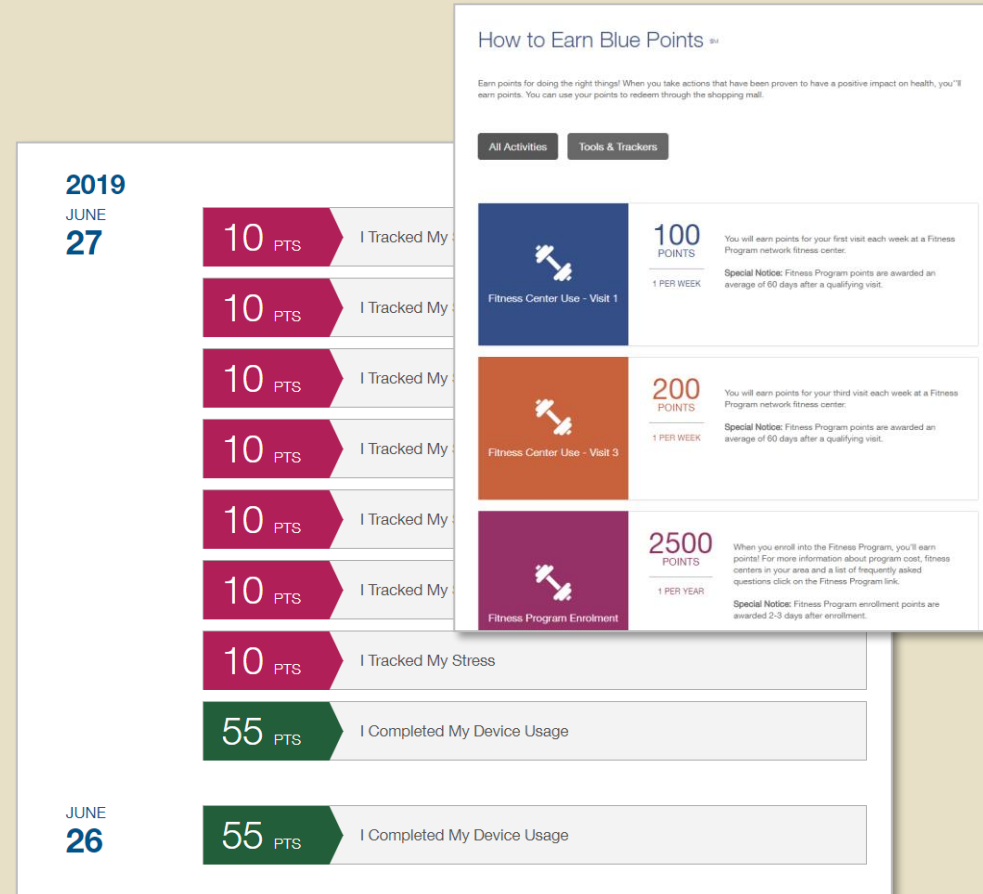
How to Earn Blue Points SM

Earn points for doing the right things! When you take actions that have been proven to have a positive impact on health, you''ll earn points. You can use your points to redeem through the shopping mall.

All Activities

Tools & Trackers

Fitness Center Use - Visit 1

100
POINTS
1 PER WEEK

You will earn points for your first visit each week at a Fitness Program network fitness center.

Special Notice: Fitness Program points are awarded an average of 60 days after a qualifying visit.

Fitness Center Use - Visit 3

200
POINTS
1 PER WEEK

You will earn points for your third visit each week at a Fitness Program network fitness center.

Special Notice: Fitness Program points are awarded an average of 60 days after a qualifying visit.

Fitness Program Enrolment

2500
POINTS
1 PER YEAR

When you enroll into the Fitness Program, you'll earn points! For more information about program cost, fitness centers in your area and a list of frequently asked questions click on the Fitness Program link.

Special Notice: Fitness Program enrollment points are awarded 2-3 days after enrollment.

2019
JUNE
27

10 PTS I Tracked My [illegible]

10 PTS I Tracked My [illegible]

10 PTS I Tracked My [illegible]

10 PTS I Tracked My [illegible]

10 PTS I Tracked My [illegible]

10 PTS I Tracked My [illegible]

10 PTS I Tracked My Stress

55 PTS I Completed My Device Usage

JUNE
26

55 PTS I Completed My Device Usage